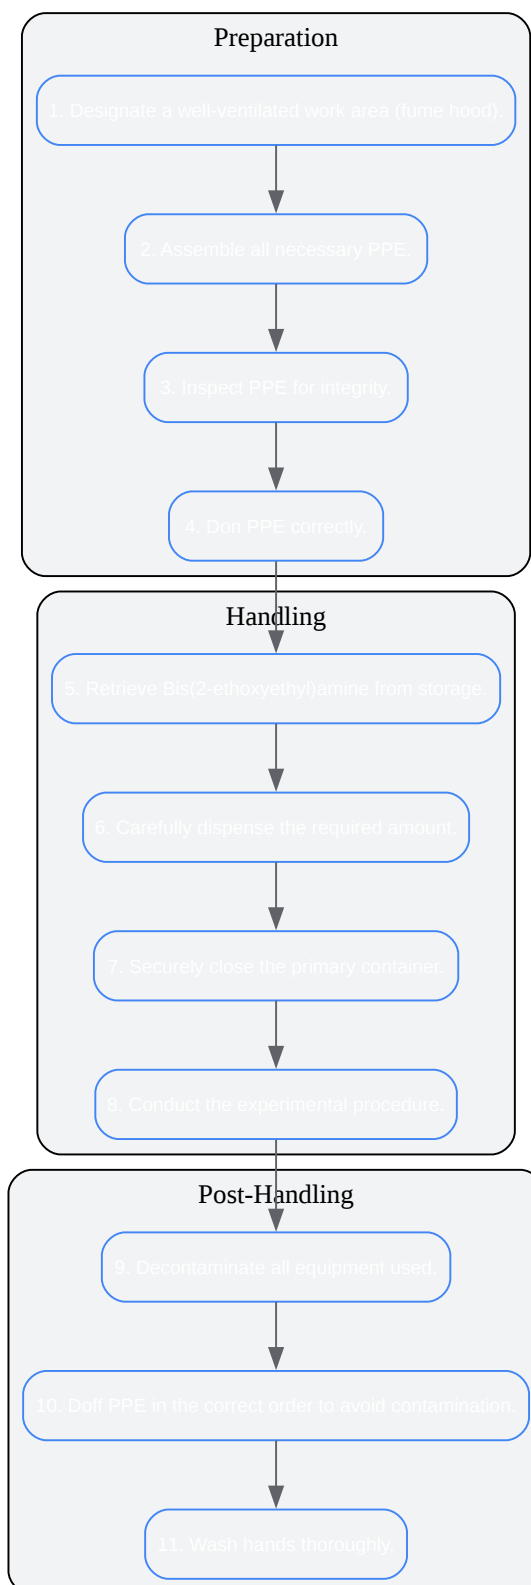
Preparation

1. Designate a well-ventilated work area (fume hood).

2. Assemble all necessary PPE.

3. Inspect PPE for integrity.

4. Don PPE correctly.

Handling

5. Retrieve Bis(2-ethoxyethyl)amine from storage.

6. Carefully dispense the required amount.

7. Securely close the primary container.

8. Conduct the experimental procedure.

Post-Handling

9. Decontaminate all equipment used.

10. Doff PPE in the correct order to avoid contamination.

11. Wash hands thoroughly.